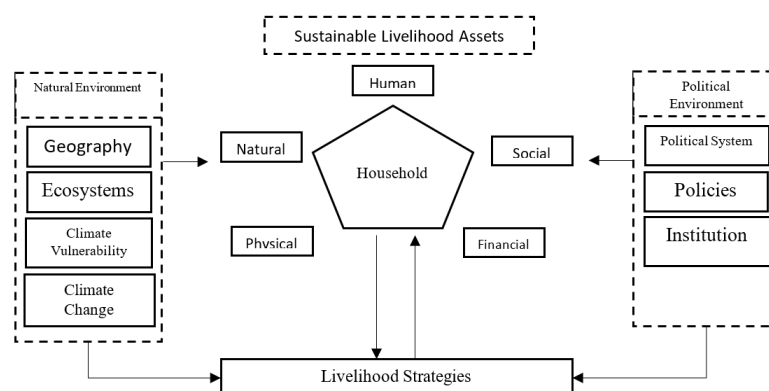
Sustainable Livelihood Assets

Natural Environment

Geography

Ecosystems

Climate Vulnerability

Climate Change

Human

Natural

Household

Social

Physical

Financial

Political Environment

Political System

Policies

Institution

Livelihood Strategies